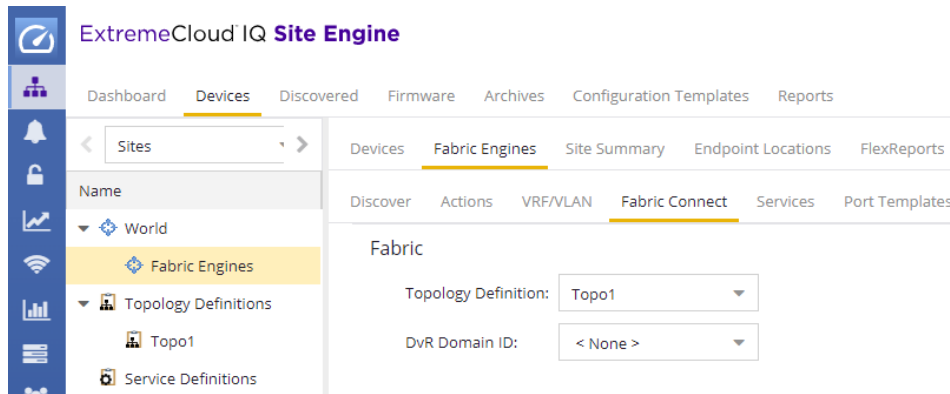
ExtremeCloud IQ Site Engine

Dashboard Devices Discovered Firmware Archives Configuration Templates Reports

Sites

Name

World

Fabric Engines

Topology Definitions

Topo1

Service Definitions

Devices Fabric Engines Site Summary Endpoint Locations FlexReports

Discover Actions VRF/VLAN Fabric Connect Services Port Templates

Fabric

Topology Definition: Topo1

DvR Domain ID: < None >